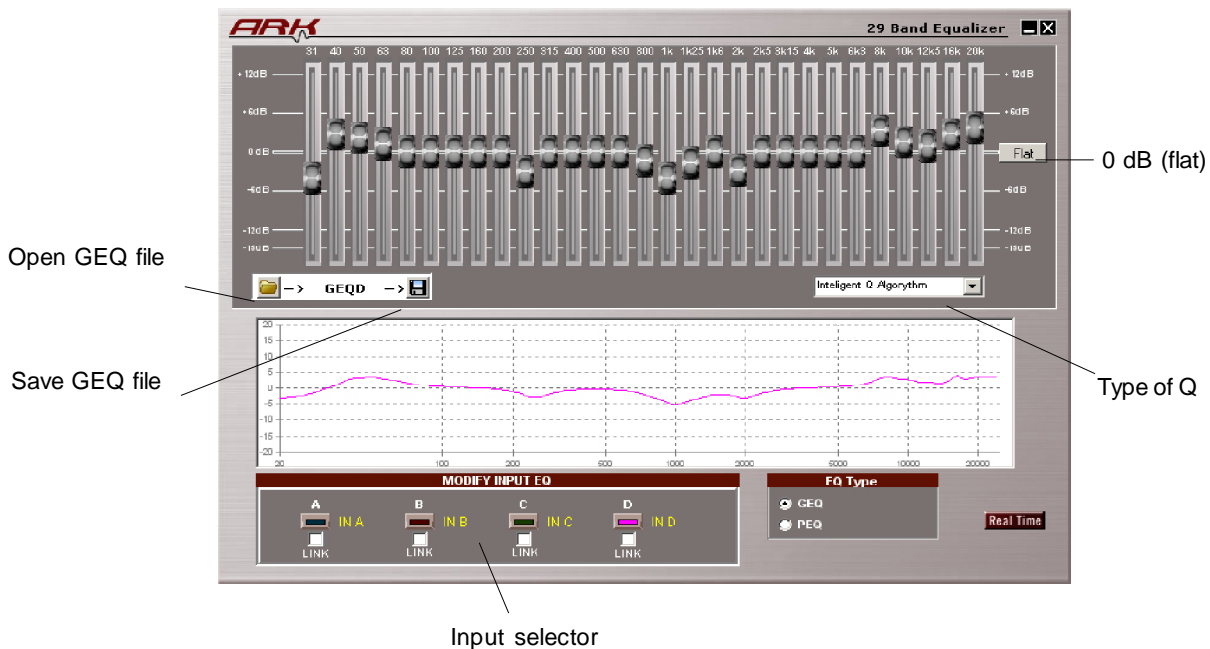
ARK

29 Band Equalizer

31 40 50 63 80 100 125 160 200 250 315 400 500 630 800 1k 1k25 1k6 2k 2k5 3k15 4k 5k 6k3 8k 10k 12k5 16k 20k

+12dB
+6dB
0 dB
-6dB
-12dB
-18dB

+12dB
+6dB
-6dB
-12dB
-18dB

Flat

0 dB (flat)

Open GEQ file

GEQD

Inteligent Q Algorythm

Save GEQ file

Type of Q

20
15
10
5
0
-5
-10
-15
-20

20 100 200 500 1000 2000 5000 10000 20000

MODIFY INPUT EQ

A
IN A
LINK

B
IN B
LINK

C
IN C
LINK

D
IN D
LINK

EQ Type
GEQ
PEQ

Real Time

Input selector